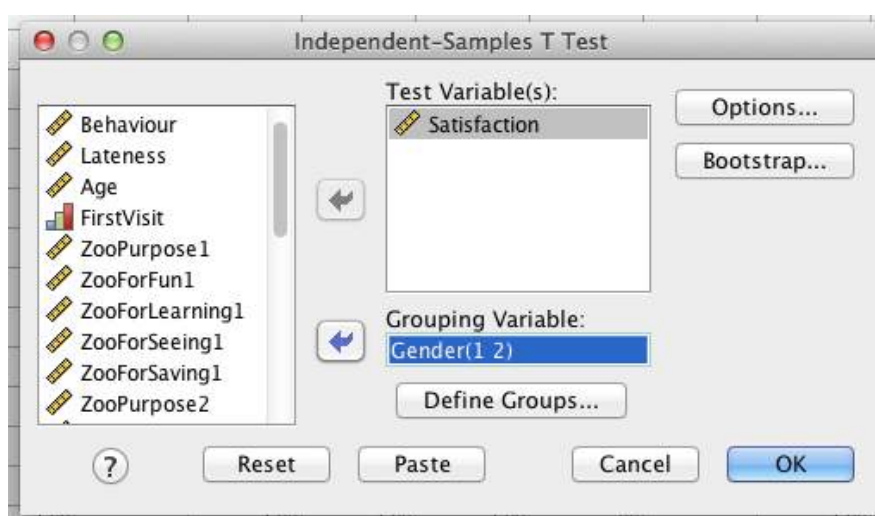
Independent-Samples T Test

Behaviour
Lateness
Age
FirstVisit
ZooPurpose1
ZooForFun1
ZooForLearning1
ZooForSeeing1
ZooForSaving1
ZooPurpose2

Test Variable(s):
Satisfaction

Options...
Bootstrap...

Grouping Variable:
Gender(1 2)

Define Groups...

?
Reset
Paste
Cancel
OK